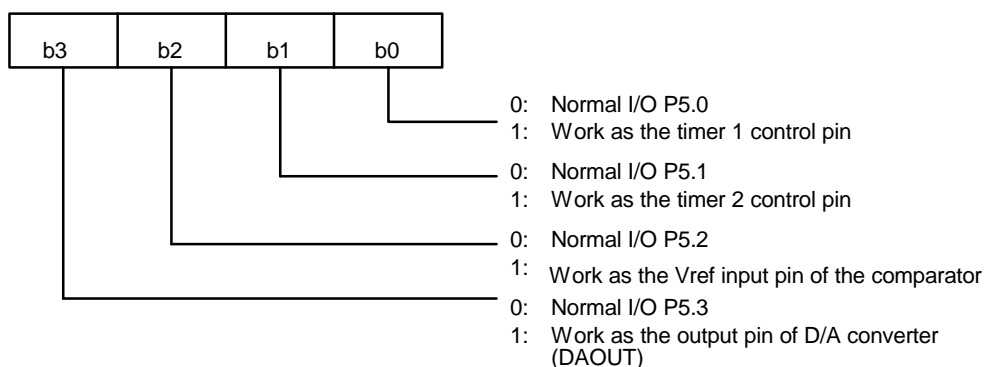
| b3 | b2 | b1 | b0 |
|---|---|---|---|

0: Normal I/O P5.0
1: Work as the timer 1 control pin

0: Normal I/O P5.1
1: Work as the timer 2 control pin

0: Normal I/O P5.2
1: Work as the Vref input pin of the comparator

0: Normal I/O P5.3
1: Work as the output pin of D/A converter (DAOUT)